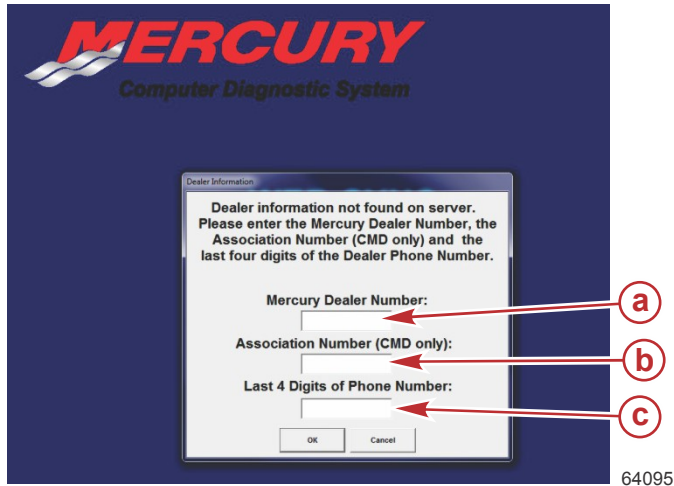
MERCURY
Computer Diagnostic System

Dealer Information

Dealer information not found on server. Please enter the Mercury Dealer Number, the Association Number (CMD only) and the last four digits of the Dealer Phone Number.

Mercury Dealer Number:

Association Number (CMD only):

Last 4 Digits of Phone Number:

OK
Cancel

a
b
c

64095